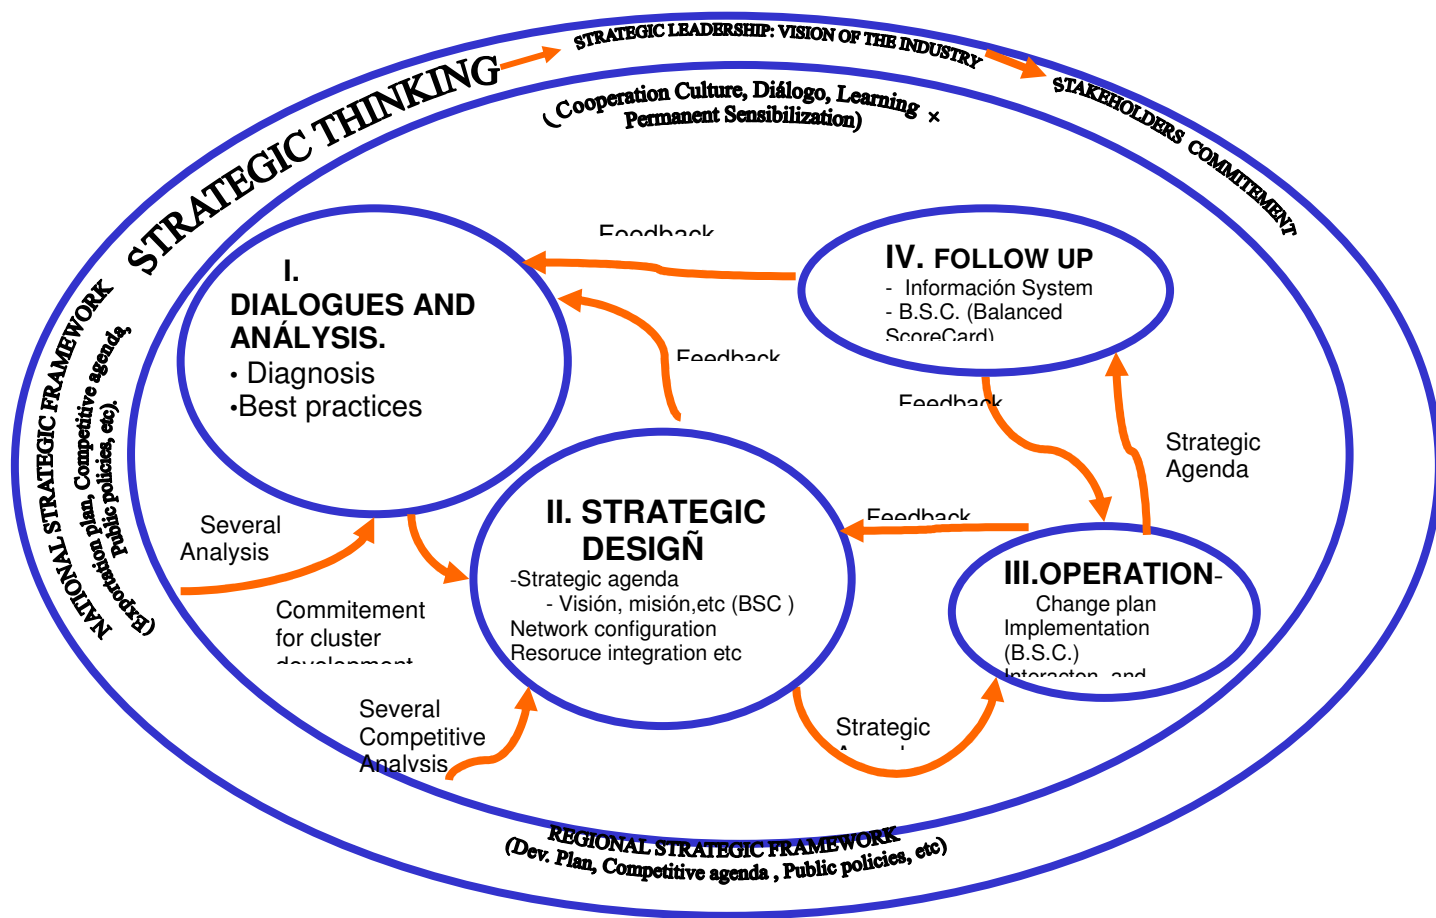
STRATEGIC THINKING

STRATEGIC LEADERSHIP: VISION OF THE INDUSTRY

STAKEHOLDERS COMMITEMENT

(Cooperation Culture, Diálogo, Learning × Permanent Sensibilization)

NATIONAL STRATEGIC FRAMEWORK (Exportation plan, Competitive agenda, Public policies, etc).

Feedback

I. DIALOGUES AND ANÁLYSIS.
• Diagnosis
•Best practices

IV. FOLLOW UP
- Información System
- B.S.C. (Balanced ScoreCard)

Feedback

Feedback

Strategic Agenda

Several Analysis

II. STRATEGIC DESIGÑ
-Strategic agenda
- Visión, misión,etc (BSC )
Network configuration
Resoruce integration etc

Feedback

III.OPERATION-
Change plan
Implementation
(B.S.C.)
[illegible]

Commitement for cluster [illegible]

Several Competitive Analysis

Strategic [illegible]

REGIONAL STRATEGIC FRAMEWORK
(Dev. Plan, Competitive agenda , Public policies, etc)